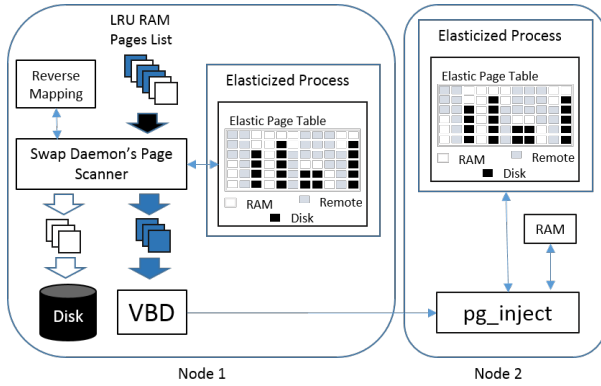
LRU RAM Pages List

Reverse Mapping

Swap Daemon's Page Scanner

Elasticized Process

Elastic Page Table

RAM

Remote

Disk

Disk

VBD

Node 1

Elasticized Process

Elastic Page Table

RAM

Remote

Disk

RAM

pg_inject

Node 2